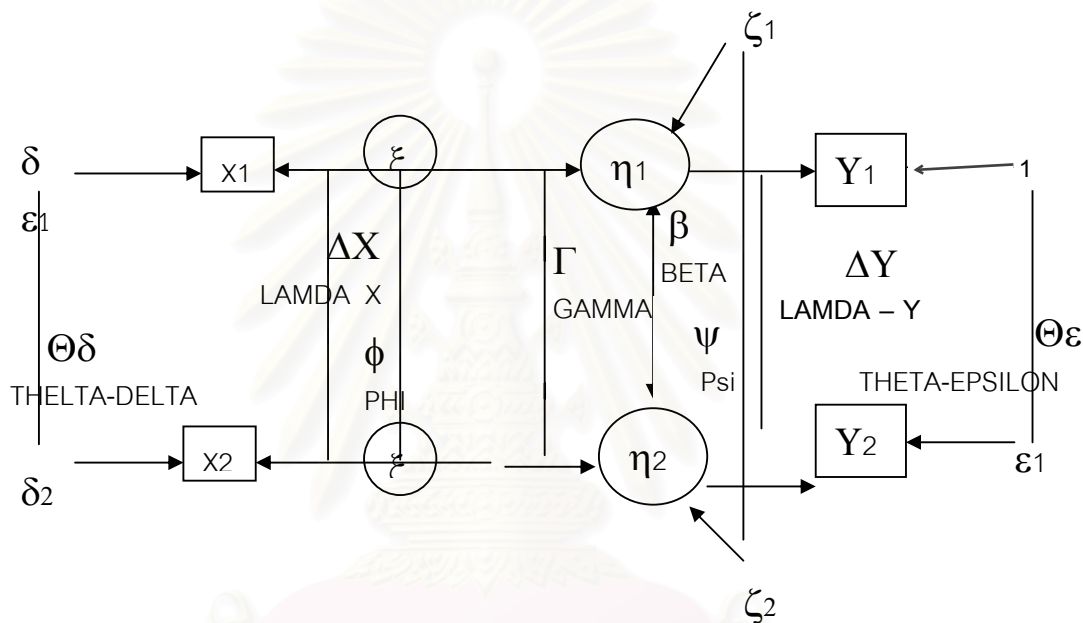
$\zeta_1$

$\delta$

$\varepsilon_1$

X1

$\xi$

$\eta_1$

$Y_1$

1

$\Delta X$

LAMDA X

$\Gamma$

GAMMA

$\beta$

BETA

$\Delta Y$

LAMDA – Y

$\Theta\delta$

THELTA-DELTA

$\phi$

PHI

$\psi$

Psi

$\Theta\varepsilon$

THETA-EPSILON

X2

$\xi$

$\eta_2$

$Y_2$

$\delta_2$

$\varepsilon_1$

$\zeta_2$